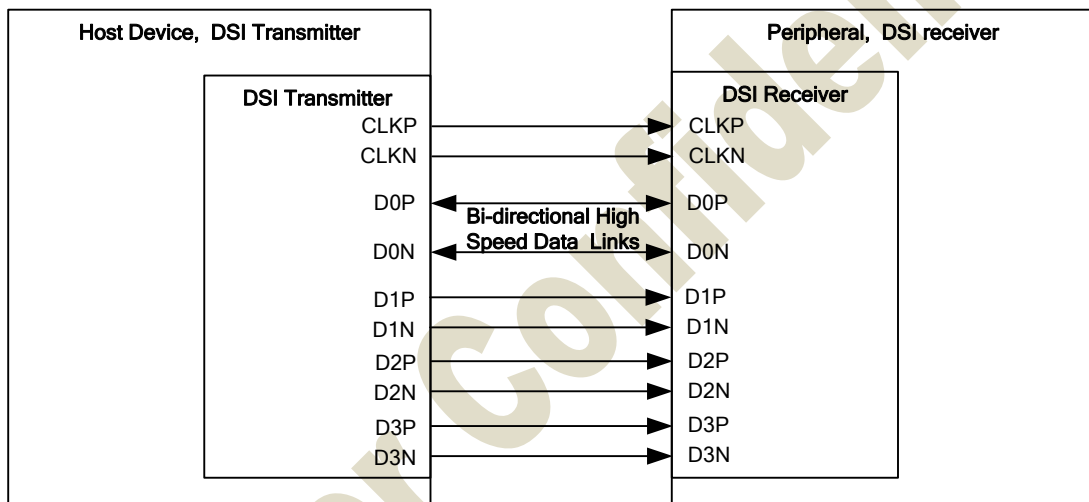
Host Device, DSI Transmitter

DSI Transmitter

CLKP
CLKN
D0P
D0N
D1P
D1N
D2P
D2N
D3P
D3N

Bi-directional High Speed Data Links

Peripheral, DSI receiver

DSI Receiver

CLKP
CLKN
D0P
D0N
D1P
D1N
D2P
D2N
D3P
D3N

Confidential